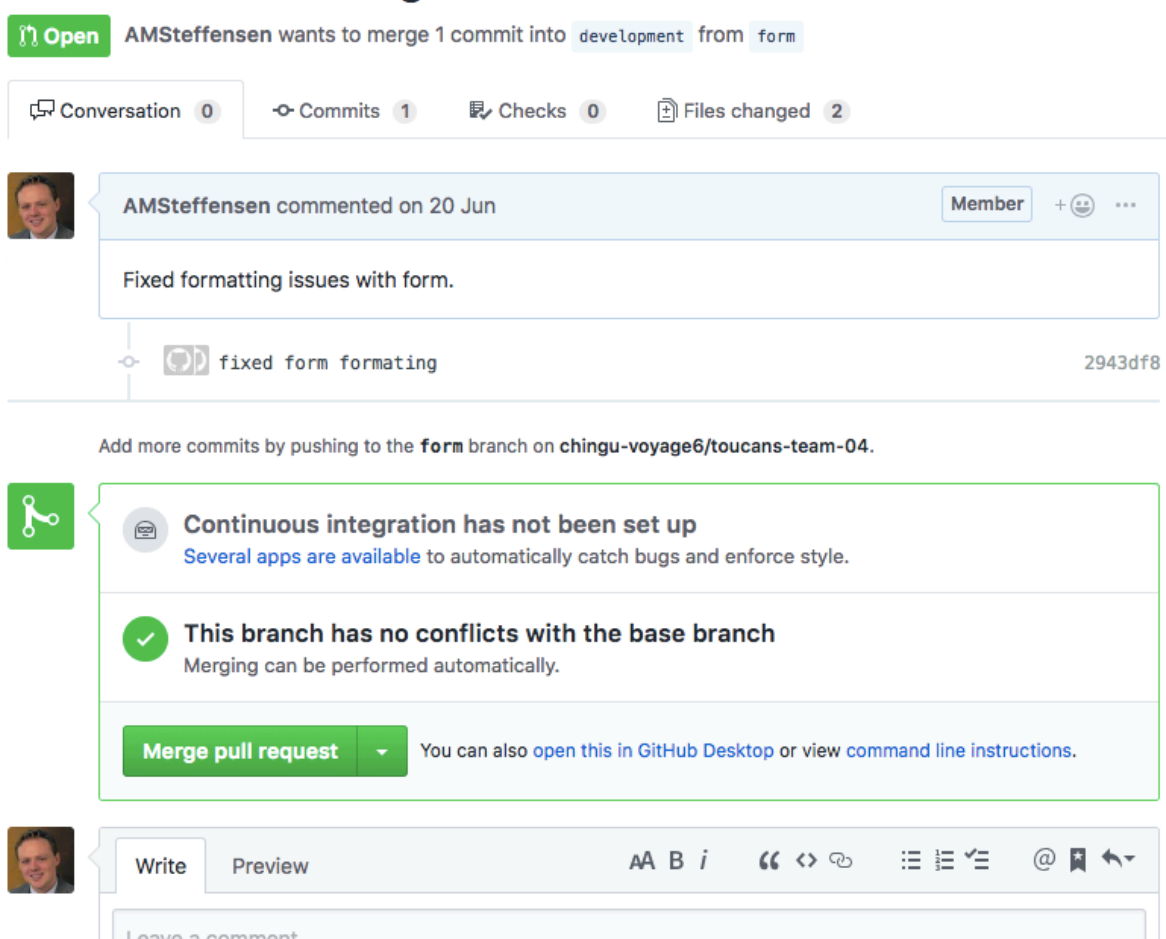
Open AMSteffensen wants to merge 1 commit into development from form

Conversation 0 Commits 1 Checks 0 Files changed 2

AMSteffensen commented on 20 Jun Member

Fixed formatting issues with form.

fixed form formating 2943df8

Add more commits by pushing to the form branch on chingu-voyage6/toucans-team-04.

Continuous integration has not been set up
Several apps are available to automatically catch bugs and enforce style.

This branch has no conflicts with the base branch
Merging can be performed automatically.

Merge pull request You can also open this in GitHub Desktop or view command line instructions.

Write Preview AA B i

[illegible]